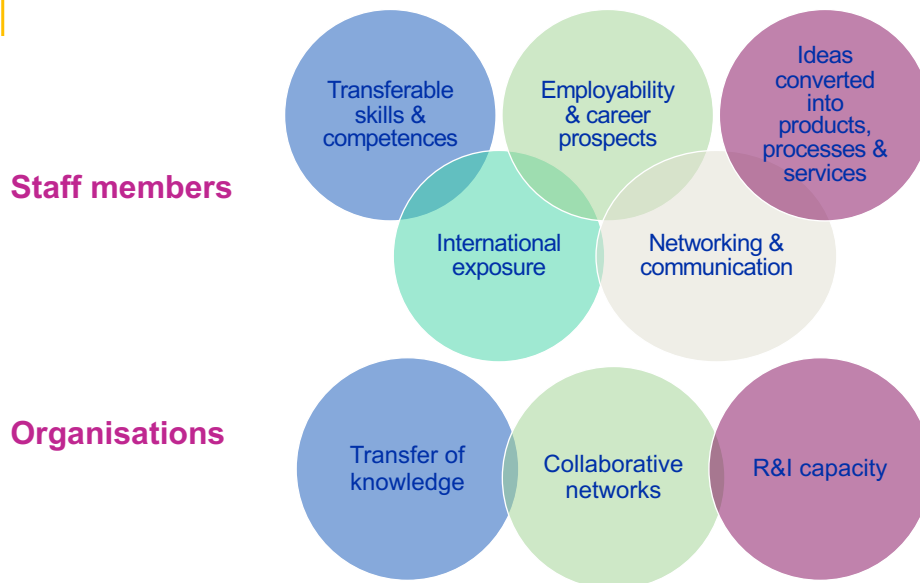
Staff members

Transferable skills & competences

Employability & career prospects

Ideas converted into products, processes & services

International exposure

Networking & communication

Organisations

Transfer of knowledge

Collaborative networks

R&I capacity